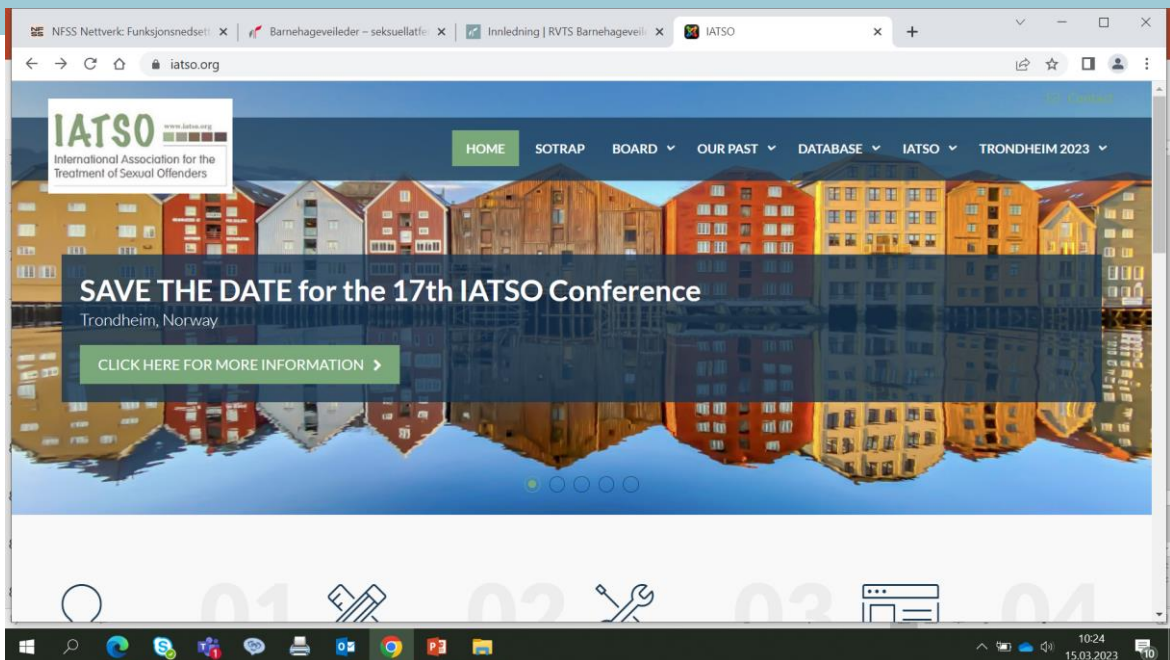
NFSS Nettverk: Funksjonsnedset ×
Barnehageveileder – seksuellatfe ×
Innledning | RVTS Barnehageveil ×
IATSO ×
+

iatso.org

IATSO www.iatso.org
International Association for the Treatment of Sexual Offenders

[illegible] Contact

HOME
SOTRAP
BOARD
OUR PAST
DATABASE
IATSO
TRONDHEIM 2023

SAVE THE DATE for the 17th IATSO Conference
Trondheim, Norway

CLICK HERE FOR MORE INFORMATION >

01
02
03
04

10:24
15.03.2023
10